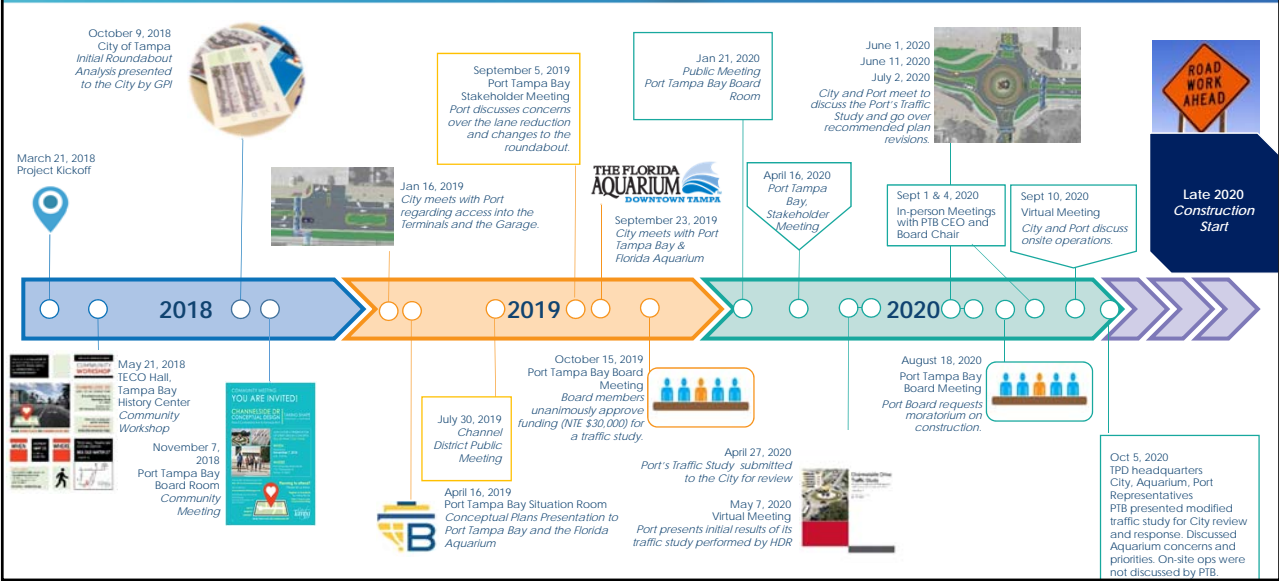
October 9, 2018
City of Tampa
Initial Roundabout Analysis presented to the City by GPI

March 21, 2018
Project Kickoff

September 5, 2019
Port Tampa Bay Stakeholder Meeting
Port discusses concerns over the lane reduction and changes to the roundabout.

Jan 16, 2019
City meets with Port regarding access into the Terminals and the Garage.

THE FLORIDA AQUARIUM
DOWNTOWN TAMPA

September 23, 2019
City meets with Port Tampa Bay & Florida Aquarium

Jan 21, 2020
Public Meeting
Port Tampa Bay Board Room

April 16, 2020
Port Tampa Bay, Stakeholder Meeting

June 1, 2020
June 11, 2020
July 2, 2020
City and Port meet to discuss the Port's Traffic Study and go over recommended plan revisions.

Sept 1 & 4, 2020
In-person Meetings with PTB CEO and Board Chair

Sept 10, 2020
Virtual Meeting
City and Port discuss onsite operations.

ROAD WORK AHEAD

Late 2020
Construction Start

2018

2019

2020

May 21, 2018
TECO Hall, Tampa Bay History Center
Community Workshop

November 7, 2018
Port Tampa Bay Board Room
Community Meeting

COMMUNITY MEETING
YOU ARE INVITED!
CHANNELSIDE DR CONCEPTUAL DESIGN

COMMUNITY WORKSHOP

July 30, 2019
Channel District Public Meeting

April 16, 2019
Port Tampa Bay Situation Room
Conceptual Plans Presentation to Port Tampa Bay and the Florida Aquarium

October 15, 2019
Port Tampa Bay Board Meeting
Board members unanimously approve funding (NTE $30,000) for a traffic study.

April 27, 2020
Port's Traffic Study submitted to the City for review

May 7, 2020
Virtual Meeting
Port presents initial results of its traffic study performed by HDR

Channelside Drive Traffic Study

August 18, 2020
Port Tampa Bay Board Meeting
Port Board requests moratorium on construction.

Oct 5, 2020
TPD headquarters
City, Aquarium, Port Representatives
PTB presented modified traffic study for City review and response. Discussed Aquarium concerns and priorities. On-site ops were not discussed by PTB.